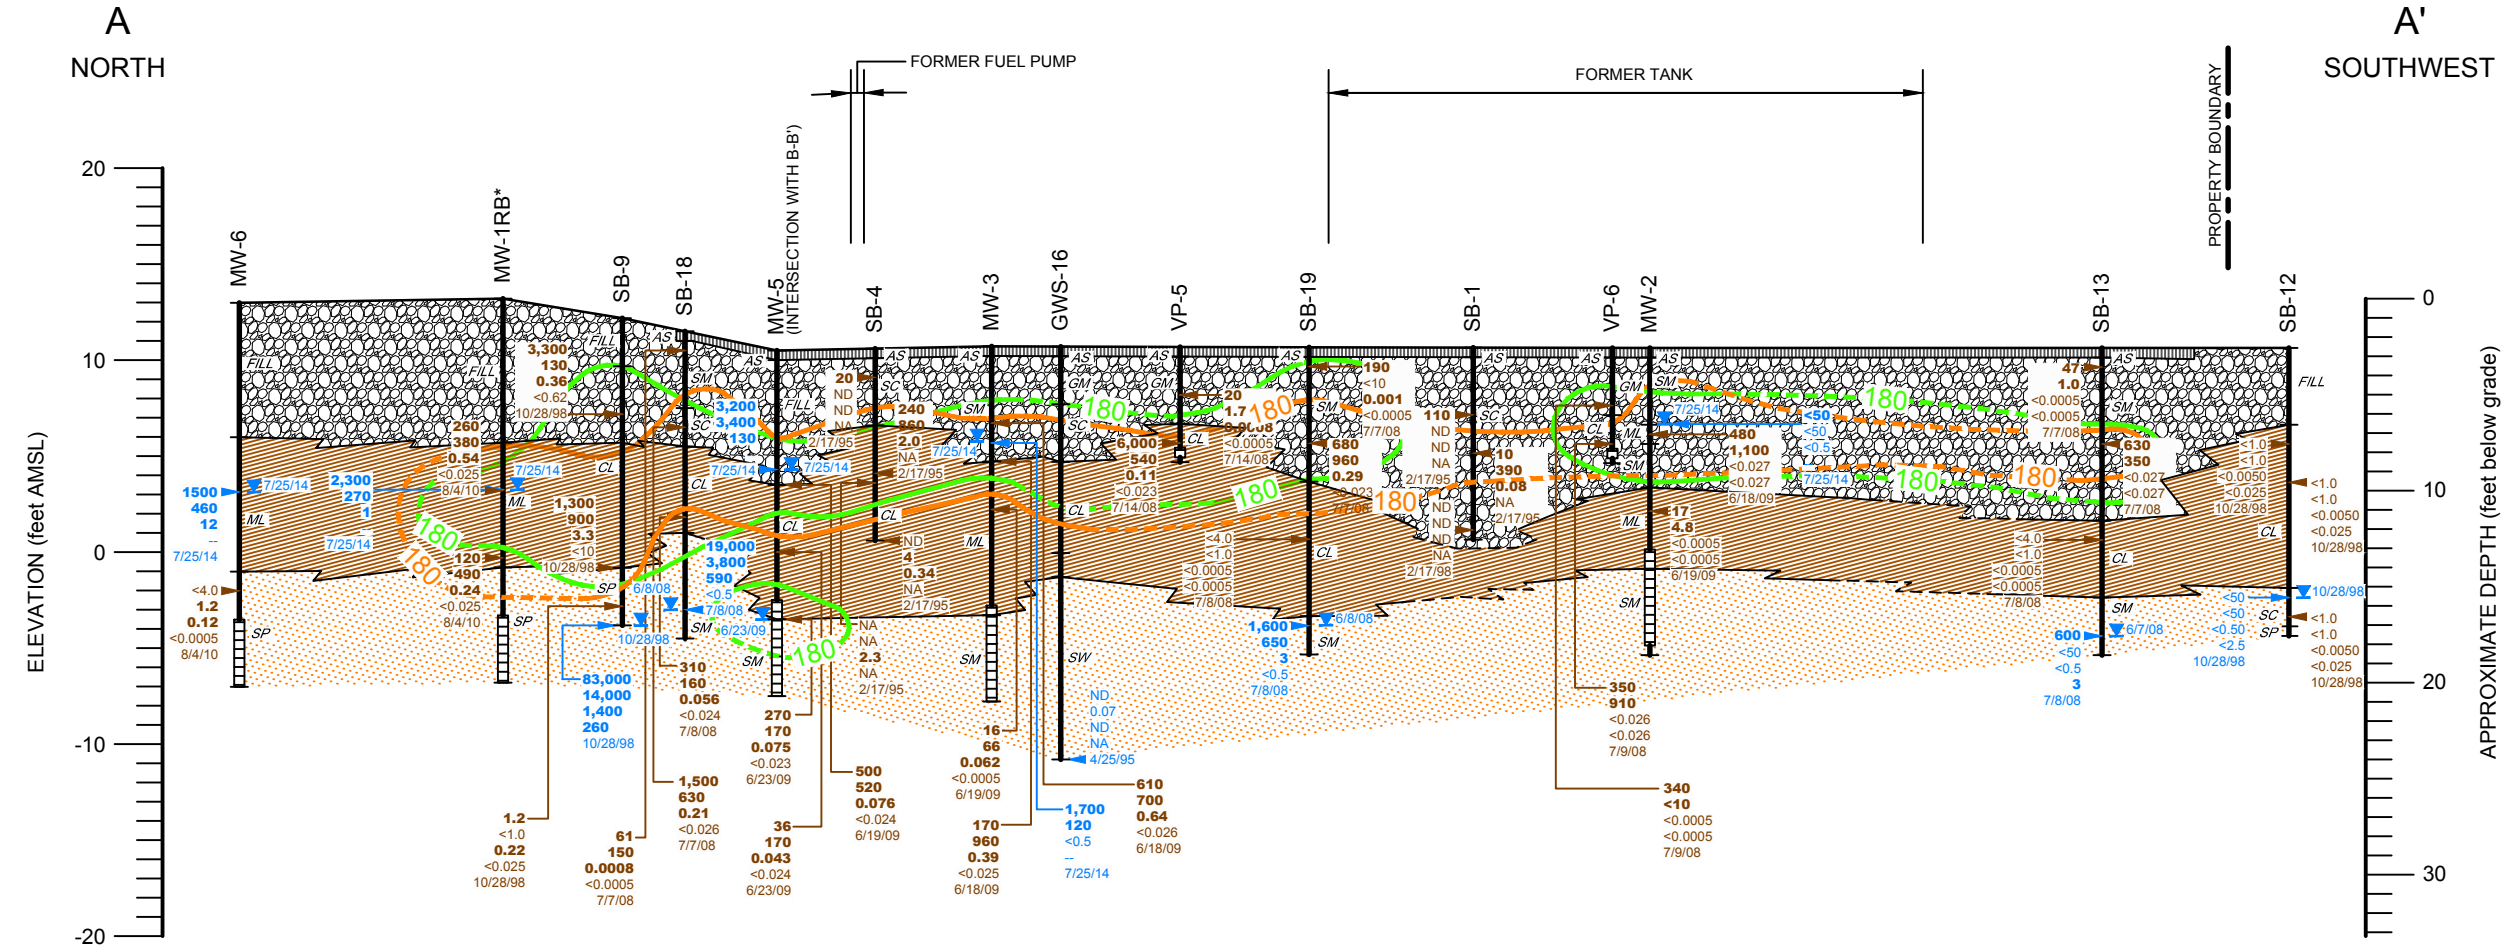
A
NORTH

A'
SOUTHWEST

FORMER FUEL PUMP
FORMER TANK
PROPERTY BOUNDARY

ELEVATION (feet AMSL)
20
10
0
-10
-20

APPROXIMATE DEPTH (feet below grade)
0
10
20
30

MW-6
MW-1RB*
SB-9
SB-18
MW-5 (INTERSECTION WITH B-B')
SB-4
MW-3
GWS-16
VP-5
SB-19
SB-1
VP-6
MW-2
SB-13
SB-12

FILL
FILL
FILL
FILL
AS
AS
AS
AS
AS
AS
AS
AS
AS
AS
AS
SM
SC
GM
GM
SC
SC
CL
CL
CL
CL
CL
CL
CL
CL
CL
CL
CL
ML
ML
ML
ML
ML
SP
SP
SP
SP
SM
SM
SM
SM
SM
SM
SM
SM
SM
SW
SC

3,300
130
0.36
<0.62
10/28/98

260
380
0.54
<0.025
8/4/10

1500
460
12
--
7/25/14

2,300
270
1
--
7/25/14

7/25/14
7/25/14

1,300
900
3.3
<10
10/28/98

120
490
0.24
<0.025
8/4/10

<4.0
1.2
0.12
<0.0005
8/4/10

180
180
180
180
180
180
180
180
180
180
180

3,200
3,400
130
7/25/14
7/25/14
2/17/95

20
ND
ND
NA

240
860
2.0
NA
2/17/95

7/25/14

6,000
540
0.11
<0.023
7/14/08

20
1.7
0.008
<0.0005
7/14/08

190
<10
0.001
<0.0005
7/7/08

680
960
0.29
0.023
7/7/08

110
ND
ND
NA
2/17/95

10
390
0.08
NA
2/17/95

ND
ND
ND
NA
2/17/98

7/25/14

<50
<50
<0.5

480
1,100
<0.027
<0.027
6/18/09

47
1.0
<0.0005
<0.0005
7/7/08

630
350
<0.027
<0.027
7/7/08

<1.0
<1.0
<0.0050
<0.025
10/28/98

<1.0
<1.0
<0.0050
<0.025
10/28/98

19,000
3,800
590
<0.5
7/8/08

6/8/08
7/8/08
6/23/09
10/28/98

ND
4
0.34
NA
2/17/95

<4.0
<1.0
<0.0005
<0.0005
7/8/08

17
4.8
<0.0005
<0.0005
6/19/09

<4.0
<1.0
<0.0005
<0.0005
7/8/08

10/28/98
<50
<50
<0.50
<2.5
10/28/98

<1.0
<1.0
<0.0050
<0.025
10/28/98

NA
NA
2.3
NA
2/17/95

1,600
650
3
<0.5
7/8/08

6/8/08

600
<50
<0.5
3
7/8/08

6/7/08

83,000
14,000
1,400
260
10/28/98

310
160
0.056
<0.024
7/8/08

270
170
0.075
<0.023
6/23/09

16
66
0.062
<0.0005
6/19/09

ND
0.07
ND
NA
4/25/95

350
910
<0.026
<0.026
7/9/08

1,500
630
0.21
<0.026
7/7/08

500
520
0.076
<0.024
6/19/09

610
700
0.64
<0.026
6/18/09

340
<10
<0.0005
<0.0005
7/9/08

1,700
120
<0.5
--
7/25/14

1.2
<1.0
0.22
<0.025
10/28/98

61
150
0.0008
<0.0005
7/7/08

36
170
0.043
<0.024
6/23/09

170
960
0.39
<0.025
6/18/09